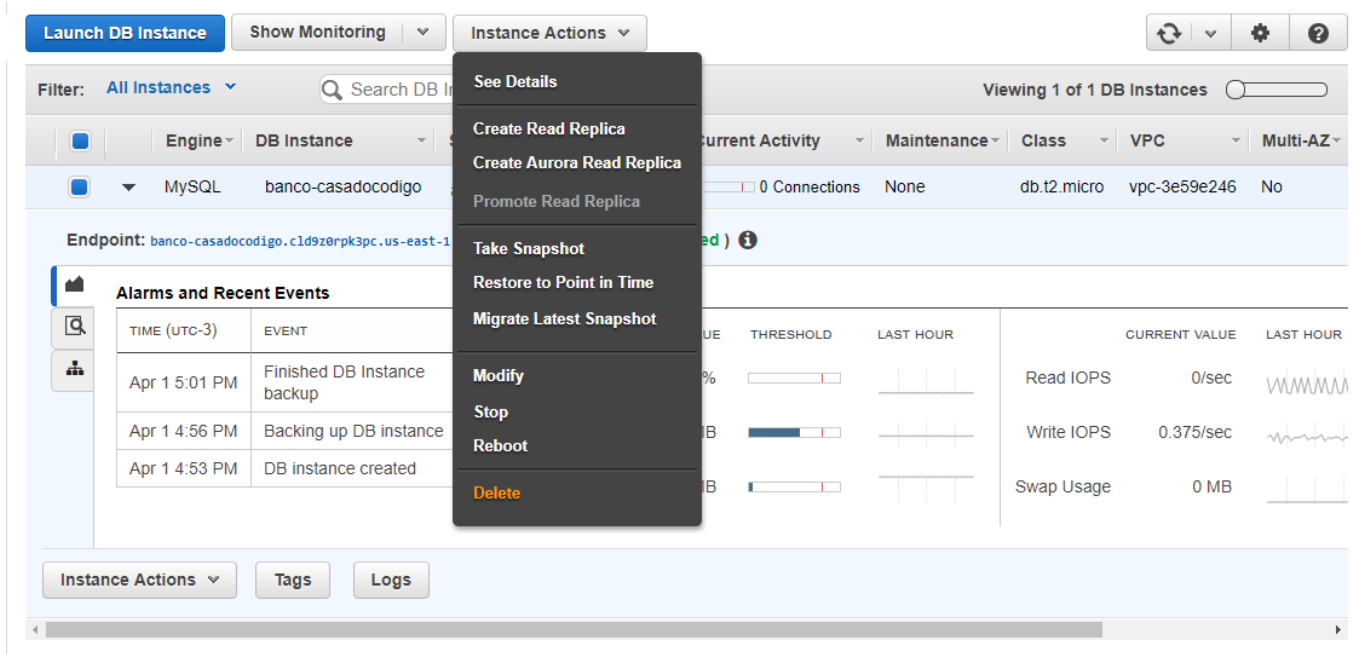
Launch DB Instance Show Monitoring Instance Actions

See Details
Create Read Replica
Create Aurora Read Replica
Promote Read Replica
Take Snapshot
Restore to Point in Time
Migrate Latest Snapshot
Modify
Stop
Reboot
Delete

Filter: All Instances Search DB I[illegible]

Viewing 1 of 1 DB Instances

| | Engine | DB Instance | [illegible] | urrent Activity | Maintenance | Class | VPC | Multi-AZ |
|---|---|---|---|---|---|---|---|---|
| | MySQL | banco-casadocodigo | | 0 Connections | None | db.t2.micro | vpc-3e59e246 | No |

Endpoint: banco-casadocodigo.cld9z0rpk3pc.us-east-1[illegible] ed )

Alarms and Recent Events

| TIME (UTC-3) | EVENT |
|---|---|
| Apr 1 5:01 PM | Finished DB Instance backup |
| Apr 1 4:56 PM | Backing up DB instance |
| Apr 1 4:53 PM | DB instance created |

| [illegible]UE | THRESHOLD | LAST HOUR |
|---|---|---|
| % | | |
| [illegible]B | | |
| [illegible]B | | |

| | CURRENT VALUE | LAST HOUR |
|---|---|---|
| Read IOPS | 0/sec | |
| Write IOPS | 0.375/sec | |
| Swap Usage | 0 MB | |

Instance Actions Tags Logs